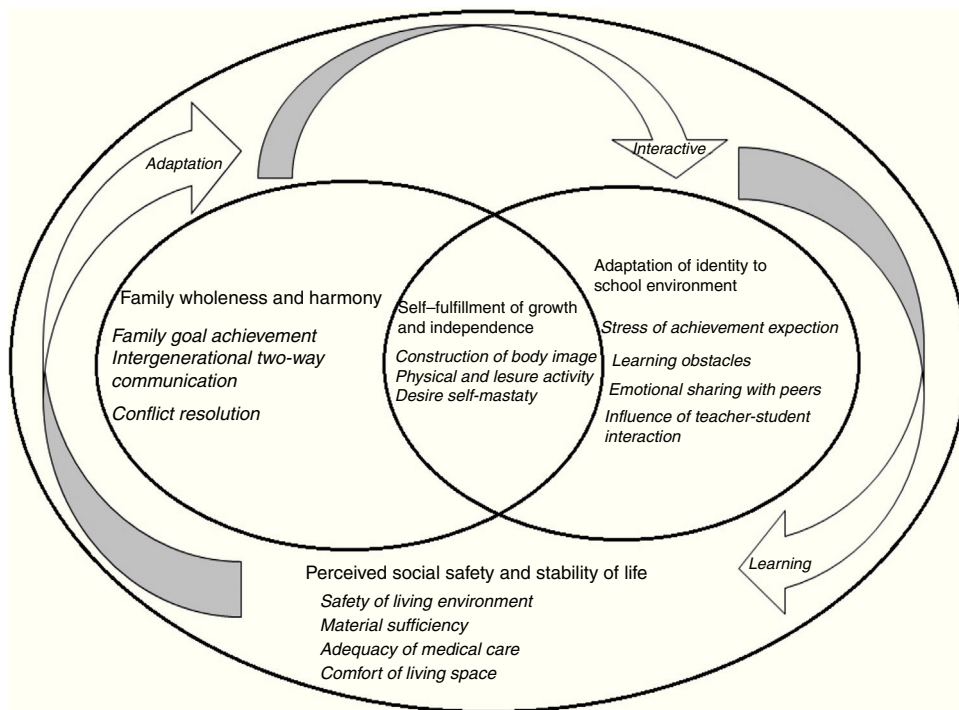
Adaptation

Interactive

Family wholeness and harmony

Family goal achievement
Intergenerational two-way communication

Conflict resolution

Self–fulfillment of growth and independence

Construction of body image
Physical and lesure activity
Desire self-mastaty

Adaptation of identity to school environment

Stress of achievement expection

Learning obstacles

Emotional sharing with peers

Influence of teacher-student interaction

Learning

Perceived social safety and stability of life

Safety of living environment

Material sufficiency

Adequacy of medical care

Comfort of living space